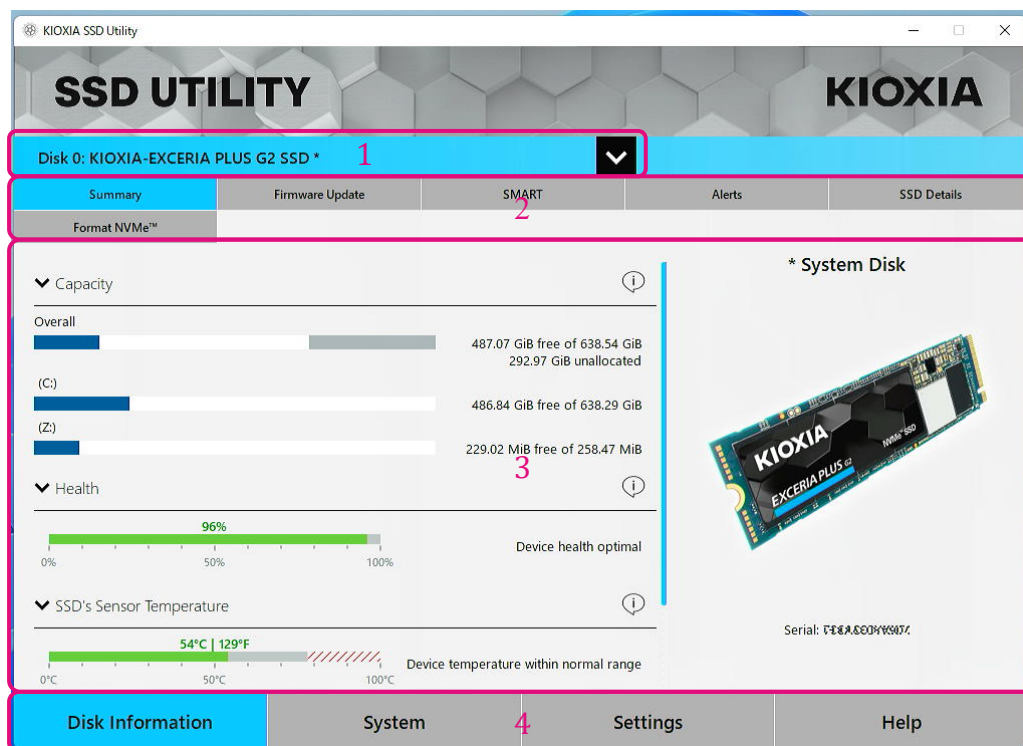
KIOXIA SSD Utility

SSD UTILITY

KIOXIA

Disk 0: KIOXIA-EXCERIA PLUS G2 SSD *

1

| Summary | Firmware Update | SMART | Alerts | SSD Details |
|---|---|---|---|---|
| Format NVMe™ | | | | |

2

Capacity

Overall

487.07 GiB free of 638.54 GiB
292.97 GiB unallocated

(C:)

486.84 GiB free of 638.29 GiB

(Z:)

229.02 MiB free of 258.47 MiB

3

Health

96%

0% 50% 100%

Device health optimal

SSD's Sensor Temperature

54°C | 129°F

0°C 50°C 100°C

Device temperature within normal range

* System Disk

KIOXIA
EXCERIA PLUS G2
NVMe SSD

Serial: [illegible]

Disk Information

System

4

Settings

Help